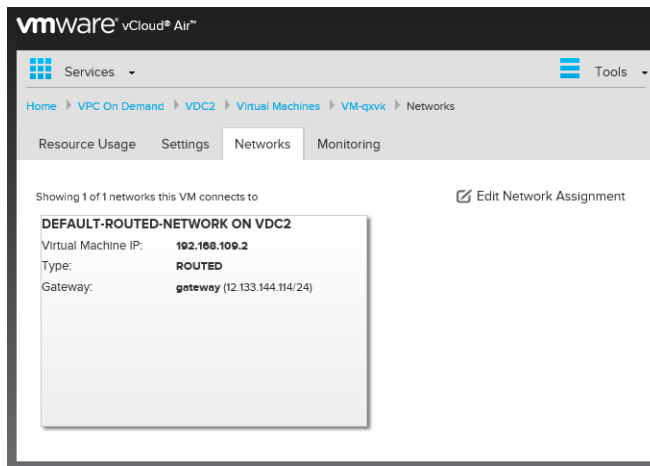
vmware vCloud® Air™

Services

Tools

Home ▸ VPC On Demand ▸ VDC2 ▸ Virtual Machines ▸ VM-qxvk ▸ Networks

Resource Usage | Settings | Networks | Monitoring

Showing 1 of 1 networks this VM connects to

Edit Network Assignment

DEFAULT-ROUTED-NETWORK ON VDC2

| | |
|---|---|
| Virtual Machine IP: | 192.168.109.2 |
| Type: | ROUTED |
| Gateway: | gateway (12.133.144.114/24) |